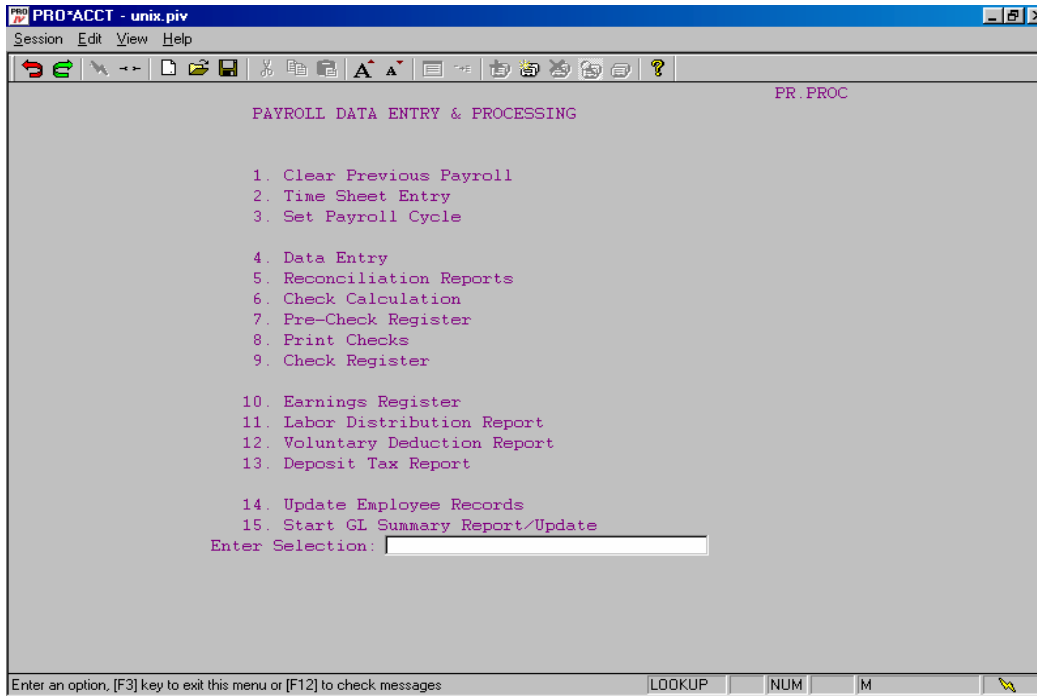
PRO*ACCT - unix.piv

Session Edit View Help

PR.PROC

PAYROLL DATA ENTRY & PROCESSING

1. Clear Previous Payroll
2. Time Sheet Entry
3. Set Payroll Cycle

4. Data Entry
5. Reconciliation Reports
6. Check Calculation
7. Pre-Check Register
8. Print Checks
9. Check Register

10. Earnings Register
11. Labor Distribution Report
12. Voluntary Deduction Report
13. Deposit Tax Report

14. Update Employee Records
15. Start GL Summary Report/Update

Enter Selection:

Enter an option, [F3] key to exit this menu or [F12] to check messages | LOOKUP | NUM | M